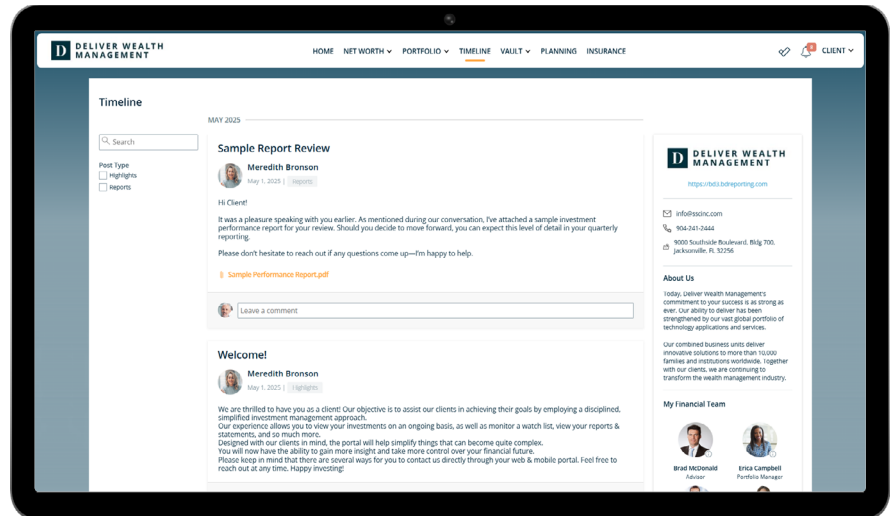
D DELIVER WEALTH MANAGEMENT

HOME NET WORTH PORTFOLIO TIMELINE VAULT PLANNING INSURANCE

CLIENT

Timeline

Search

Post Type
Highlights
Reports

MAY 2025

Sample Report Review

Meredith Bronson
May 1, 2025 | Reports

Hi Client!

It was a pleasure speaking with you earlier. As mentioned during our conversation, I've attached a sample investment performance report for your review. Should you decide to move forward, you can expect this level of detail in your quarterly reporting.

Please don't hesitate to reach out if any questions come up—I'm happy to help.

Sample Performance Report.pdf

Leave a comment

Welcome!

Meredith Bronson
May 1, 2025 | Highlights

We are thrilled to have you as a client! Our objective is to assist our clients in achieving their goals by employing a disciplined, simplified investment management approach.
Our experience allows you to view your investments on an ongoing basis, as well as monitor a watch list, view your reports & statements, and so much more.
Designed with our clients in mind, the portal will help simplify things that can become quite complex.
You will now have the ability to gain more insight and take more control over your financial future.
Please keep in mind that there are several ways for you to contact us directly through your web & mobile portal. Feel free to reach out at any time. Happy investing!

D DELIVER WEALTH MANAGEMENT

https://bd3.bdreporting.com

info@sscinc.com
904-241-2444
9000 Southside Boulevard, Bldg 700, Jacksonville, FL 32256

About Us

Today, Deliver Wealth Management's commitment to your success is as strong as ever. Our ability to deliver has been strengthened by our vast global portfolio of technology applications and services.

Our combined business units deliver innovative solutions to more than 10,000 families and institutions worldwide. Together with our clients, we are continuing to transform the wealth management industry.

My Financial Team

Brad McDonald
Advisor

Erica Campbell
Portfolio Manager